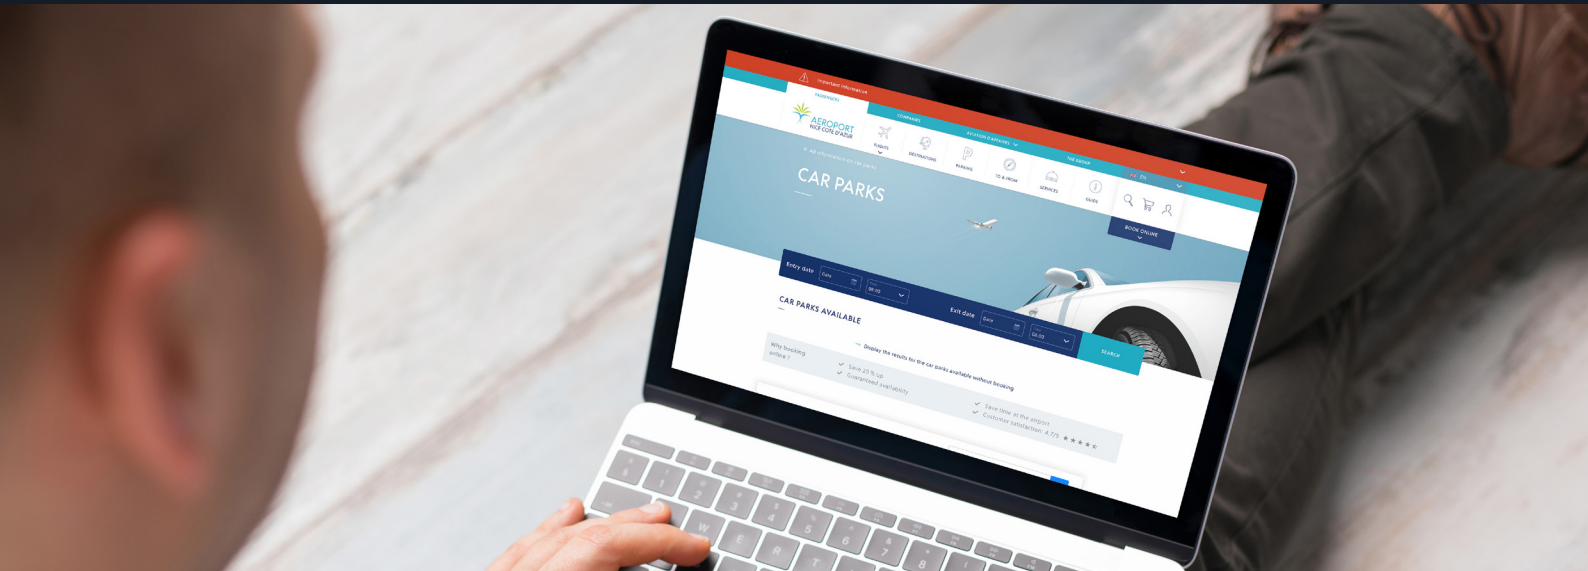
Important information

PASSENGERS

COMPANIES

AVIATION D'AFFAIRES

THE GROUP

EN

AEROPORT NICE CÔTE D'AZUR

FLIGHTS

DESTINATIONS

PARKING

TO & FROM

SERVICES

GUIDE

BOOK ONLINE

All information on the car parks

CAR PARKS

Entry date

Date

08:00

Exit date

Date

08:00

SEARCH

CAR PARKS AVAILABLE

Display the results for the car parks available without booking

Why booking online ?

Save 25 % up

Guaranteed availability

Save time at the airport

Customer satisfaction: 4.7/5